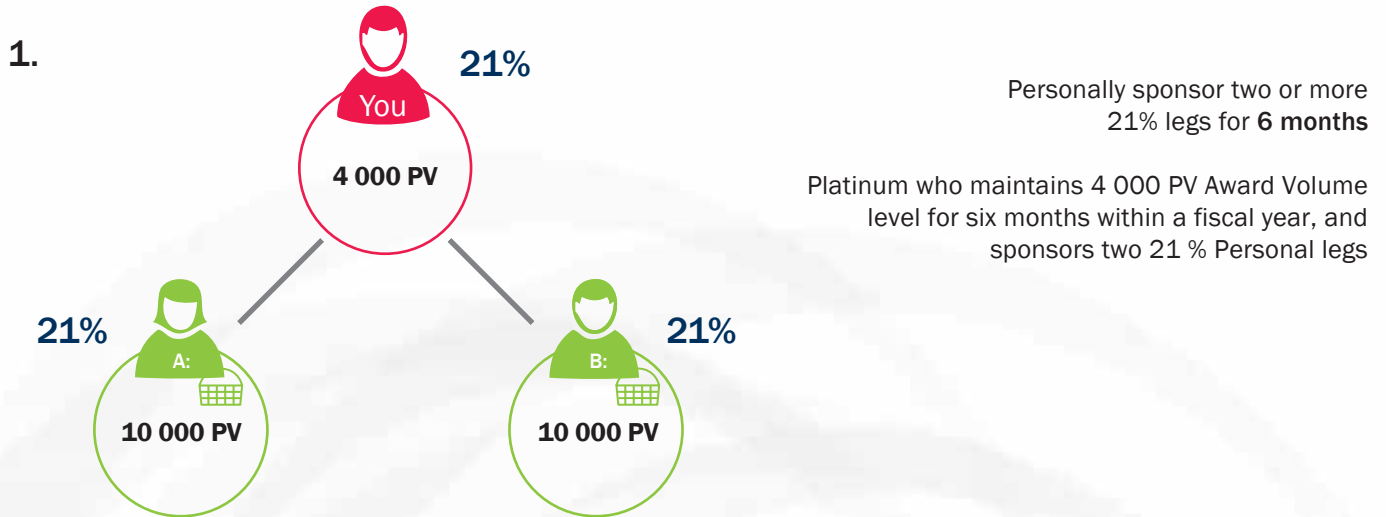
1.

You

21%

4 000 PV

Personally sponsor two or more 21% legs for **6 months**

Platinum who maintains 4 000 PV Award Volume level for six months within a fiscal year, and sponsors two 21 % Personal legs

21%

A:

10 000 PV

B:

21%

10 000 PV